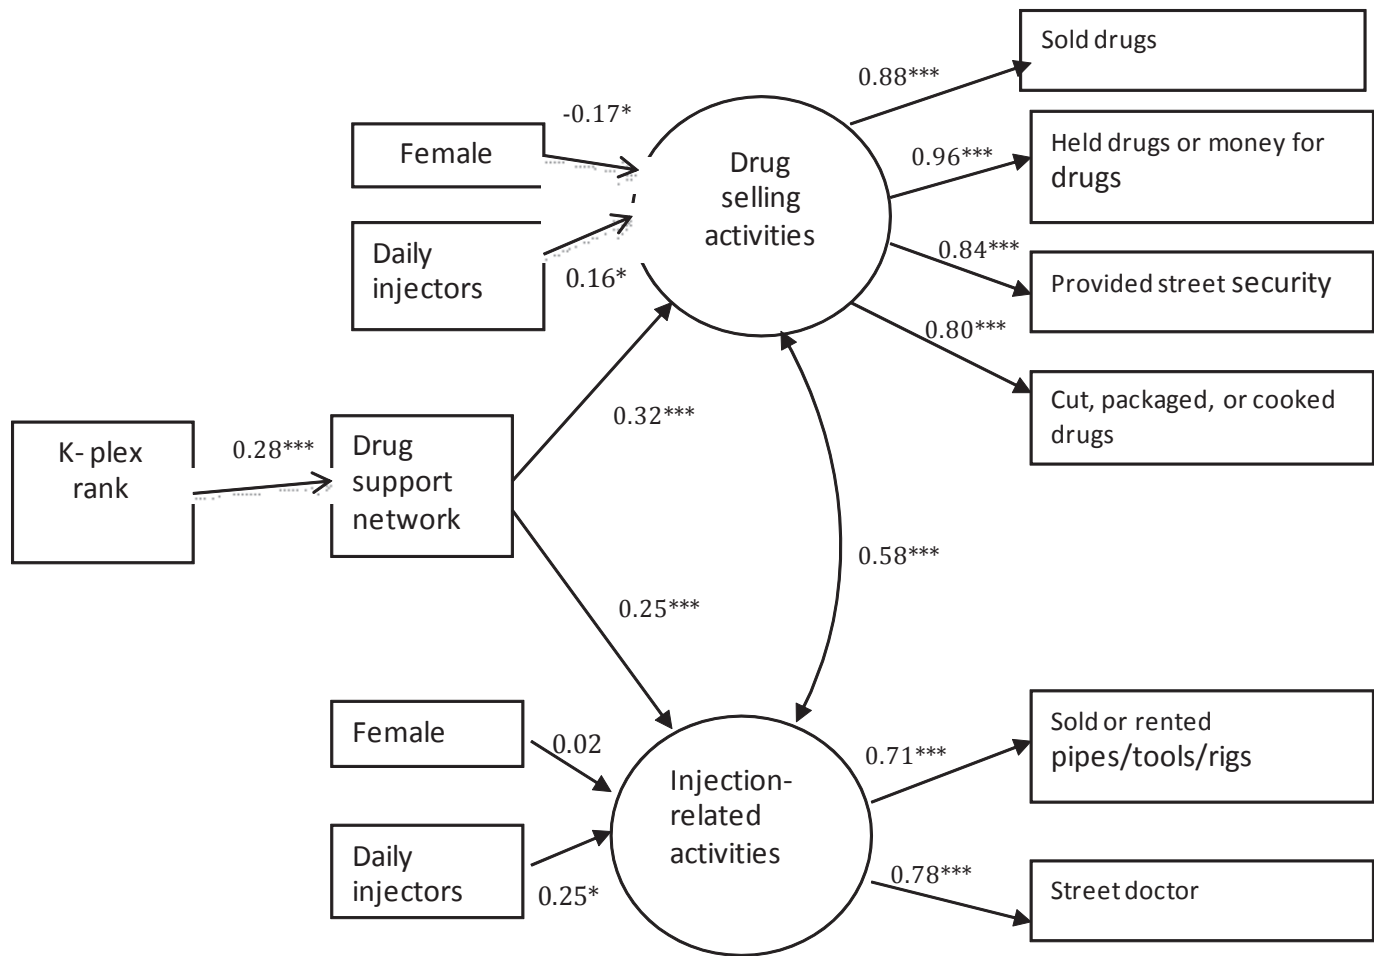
Female

-0.17*

Daily injectors

0.16*

Drug selling activities

0.88***

Sold drugs

0.96***

Held drugs or money for drugs

0.84***

Provided street security

0.80***

Cut, packaged, or cooked drugs

K- plex rank

0.28***

Drug support network

0.32***

0.25***

0.58***

Female

0.02

Daily injectors

0.25*

Injection-related activities

0.71***

Sold or rented pipes/tools/rigs

0.78***

Street doctor